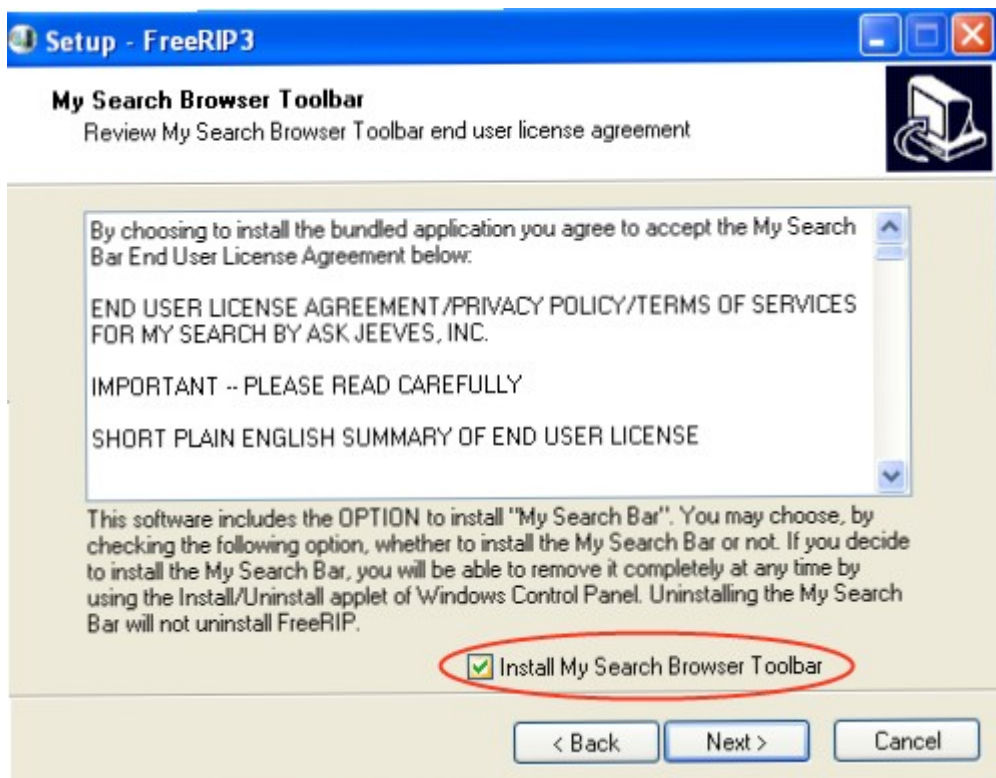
Setup - FreeRIP3

My Search Browser Toolbar
Review My Search Browser Toolbar end user license agreement

By choosing to install the bundled application you agree to accept the My Search Bar End User License Agreement below:

END USER LICENSE AGREEMENT/PRIVACY POLICY/TERMS OF SERVICES FOR MY SEARCH BY ASK JEEVES, INC.

IMPORTANT -- PLEASE READ CAREFULLY

SHORT PLAIN ENGLISH SUMMARY OF END USER LICENSE

This software includes the OPTION to install "My Search Bar". You may choose, by checking the following option, whether to install the My Search Bar or not. If you decide to install the My Search Bar, you will be able to remove it completely at any time by using the Install/Uninstall applet of Windows Control Panel. Uninstalling the My Search Bar will not uninstall FreeRIP.

Install My Search Browser Toolbar

< Back
Next >
Cancel